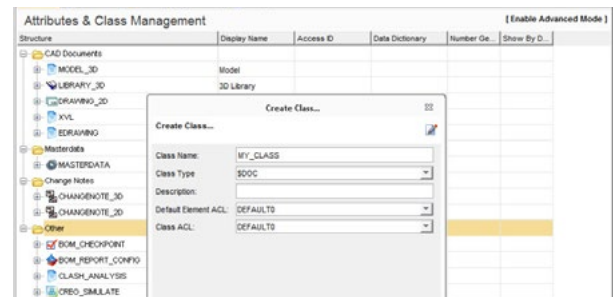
Attributes & Class Management

[ Enable Advanced Mode ]

| Structure | Display Name | Access ID | Data Dictionary | Number Ge... | Show By D... |
|---|---|---|---|---|---|
| CAD Documents | | | | | |
| MODEL_3D | Model | | | | |
| LIBRARY_3D | 3D Library | | | | |
| DRAWING_2D | | | | | |
| XVL | | | | | |
| EDRAWING | | | | | |
| Masterdata | | | | | |
| MASTERDATA | | | | | |
| Change Notes | | | | | |
| CHANGENOTE_3D | | | | | |
| CHANGENOTE_2D | | | | | |
| Other | | | | | |
| BOM_CHECKPOINT | | | | | |
| BOM_REPORT_CONFIG | | | | | |
| CLASH_ANALYSIS | | | | | |
| CREO_SIMULATE | | | | | |

Create Class...

Create Class...

Class Name: MY_CLASS

Class Type $DOC

Description:

Default Element ACL: DEFAULT0

Class ACL: DEFAULT0